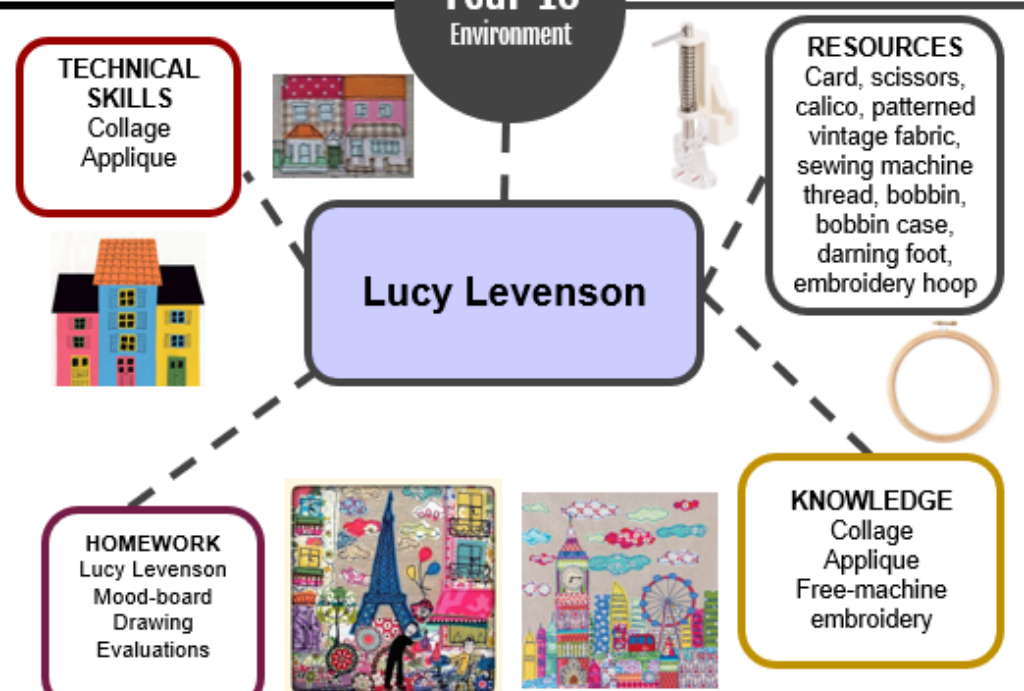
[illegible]
Environment

TECHNICAL SKILLS
Collage
Applique

RESOURCES
Card, scissors, calico, patterned vintage fabric, sewing machine thread, bobbin, bobbin case, darning foot, embroidery hoop

Lucy Levenson

HOMEWORK
Lucy Levenson
Mood-board
Drawing
Evaluations

KNOWLEDGE
Collage
Applique
Free-machine embroidery